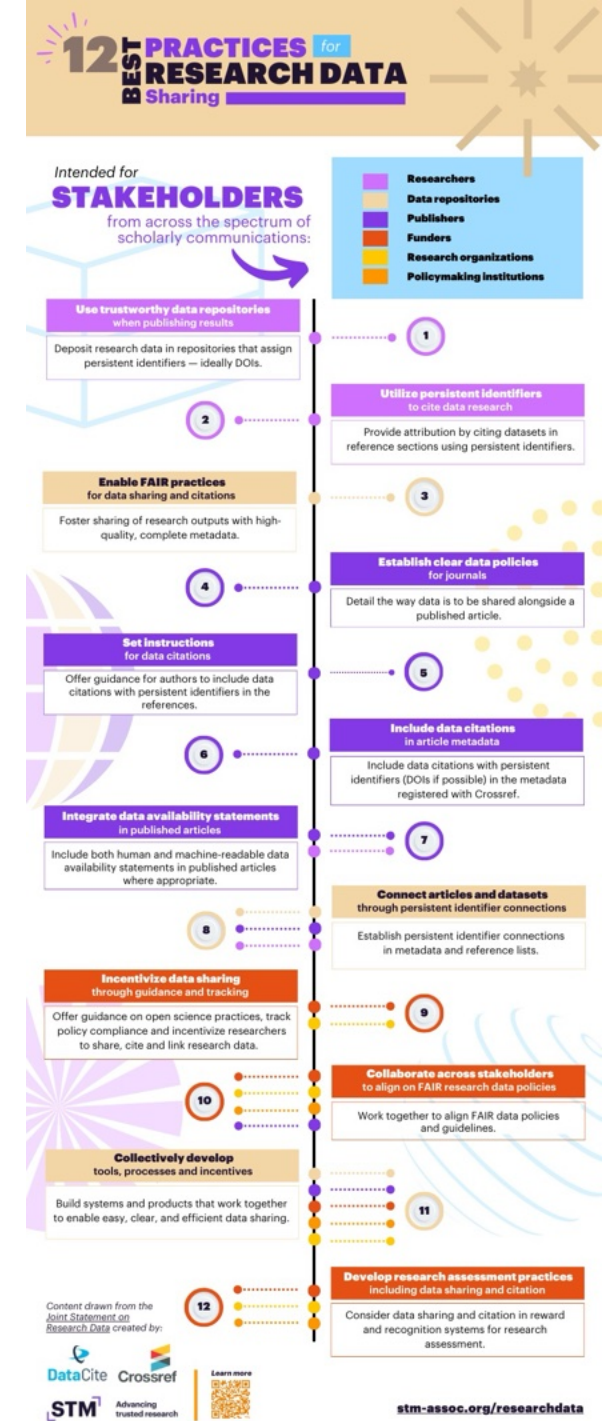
12 BEST PRACTICES for RESEARCH DATA Sharing

Intended for STAKEHOLDERS from across the spectrum of scholarly communications:

Researchers
Data repositories
Publishers
Funders
Research organizations
Policymaking institutions

Use trustworthy data repositories when publishing results

Deposit research data in repositories that assign persistent identifiers — ideally DOIs.

1

2

Utilize persistent identifiers to cite data research

Provide attribution by citing datasets in reference sections using persistent identifiers.

Enable FAIR practices for data sharing and citations

Foster sharing of research outputs with high-quality, complete metadata.

3

4

Establish clear data policies for journals

Detail the way data is to be shared alongside a published article.

Set instructions for data citations

Offer guidance for authors to include data citations with persistent identifiers in the references.

5

6

Include data citations in article metadata

Include data citations with persistent identifiers (DOIs if possible) in the metadata registered with Crossref.

Integrate data availability statements in published articles

Include both human and machine-readable data availability statements in published articles where appropriate.

7

8

Connect articles and datasets through persistent identifier connections

Establish persistent identifier connections in metadata and reference lists.

Incentivize data sharing through guidance and tracking

Offer guidance on open science practices, track policy compliance and incentivize researchers to share, cite and link research data.

9

10

Collaborate across stakeholders to align on FAIR research data policies

Work together to align FAIR data policies and guidelines.

Collectively develop tools, processes and incentives

Build systems and products that work together to enable easy, clear, and efficient data sharing.

11

12

Develop research assessment practices including data sharing and citation

Consider data sharing and citation in reward and recognition systems for research assessment.

Content drawn from the Joint Statement on Research Data created by:

DataCite Crossref

STM Advancing trusted research

Learn more

stm-assoc.org/researchdata